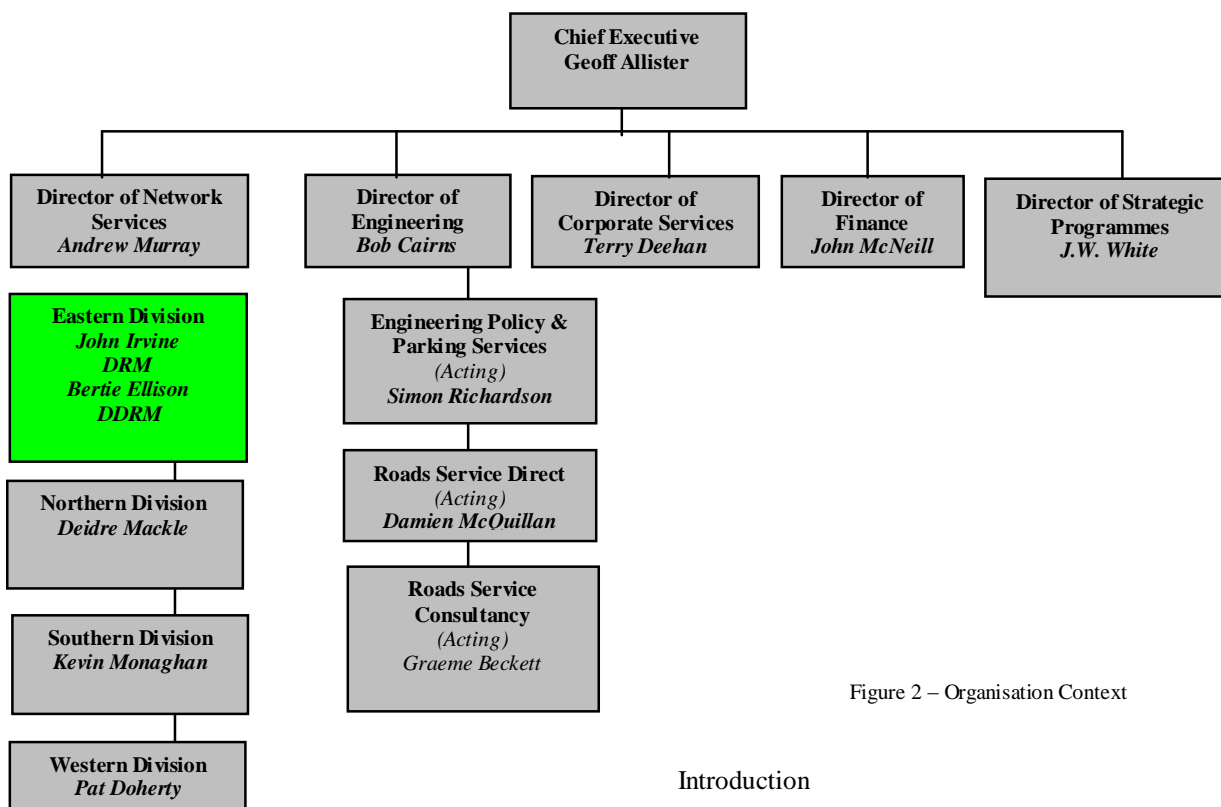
Chief Executive
Geoff Allister

Director of Network Services
Andrew Murray

Director of Engineering
Bob Cairns

Director of Corporate Services
Terry Deehan

Director of Finance
John McNeill

Director of Strategic Programmes
J.W. White

Eastern Division
John Irvine
DRM
Bertie Ellison
DDRM

Northern Division
Deidre Mackle

Southern Division
Kevin Monaghan

Western Division
Pat Doherty

Engineering Policy & Parking Services
(Acting)
Simon Richardson

Roads Service Direct
(Acting)
Damien McQuillan

Roads Service Consultancy
(Acting)
Graeme Beckett

Figure 2 – Organisation Context

Introduction